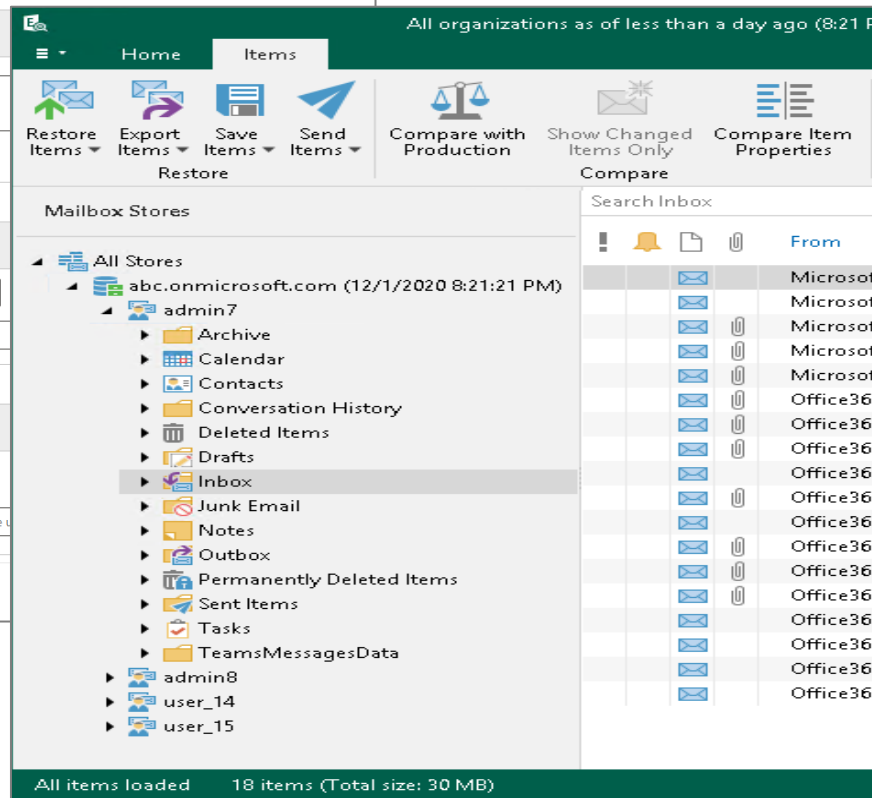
All organizations as of less than a day ago (8:21 P

Home Items

Restore Items
Export Items
Save Items
Send Items
Restore

Compare with Production
Show Changed Items Only
Compare Item Properties
Compare

Mailbox Stores

All Stores
abc.onmicrosoft.com (12/1/2020 8:21:21 PM)
admin7
Archive
Calendar
Contacts
Conversation History
Deleted Items
Drafts
Inbox
Junk Email
Notes
Outbox
Permanently Deleted Items
Sent Items
Tasks
TeamsMessagesData
admin8
user_14
user_15

Search Inbox

! From

Microsof
Microsof
Microsof
Microsof
Microsof
Office36
Office36
Office36
Office36
Office36
Office36
Office36
Office36
Office36
Office36
Office36
Office36
Office36

All items loaded 18 items (Total size: 30 MB)